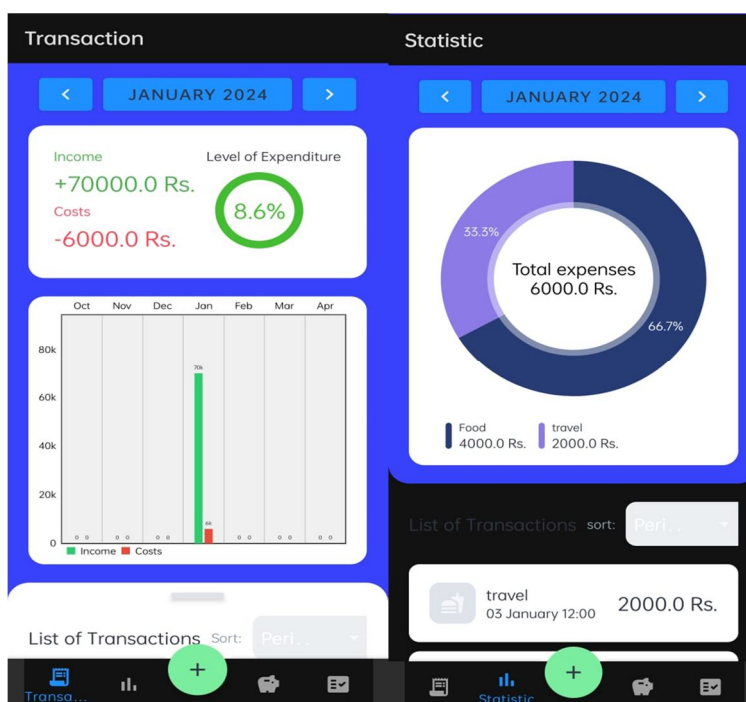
Transaction

<

JANUARY 2024

>

Income

+70000.0 Rs.

Costs

-6000.0 Rs.

Level of Expenditure

8.6%

Oct Nov Dec Jan Feb Mar Apr

80k

60k

40k

20k

0

0 0 0 0 0 0 70k 6k 0 0 0 0 0 0

Income Costs

List of Transactions Sort: Peri..

Transa...

+

Statistic

<

JANUARY 2024

>

33.3%

Total expenses 6000.0 Rs.

66.7%

Food 4000.0 Rs.

travel 2000.0 Rs.

List of Transactions sort: Peri..

travel

03 January 12:00

2000.0 Rs.

+

Statistic